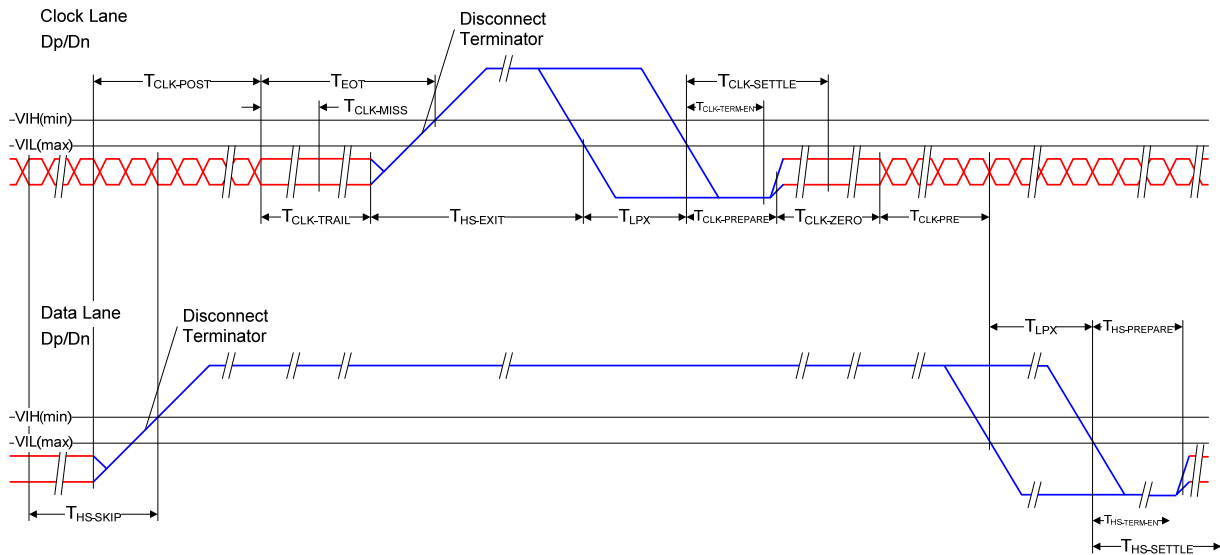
Clock Lane
Dp/Dn

Disconnect
Terminator

$T_{CLK-POST}$
$T_{EOT}$
$T_{CLK-MISS}$
$T_{CLK-SETTLE}$
$T_{CLK-TERM-EN}$

VIH(min)
VIL(max)

$T_{CLK-TRAIL}$
$T_{HS-EXIT}$
$T_{LPX}$
$T_{CLK-PREPARE}$
$T_{CLK-ZERO}$
$T_{CLK-PRE}$

Data Lane
Dp/Dn

Disconnect
Terminator

$T_{LPX}$
$T_{HS-PREPARE}$

VIH(min)
VIL(max)

$T_{HS-SKIP}$
$T_{HS-TERM-EN}$
$T_{HS-SETTLE}$